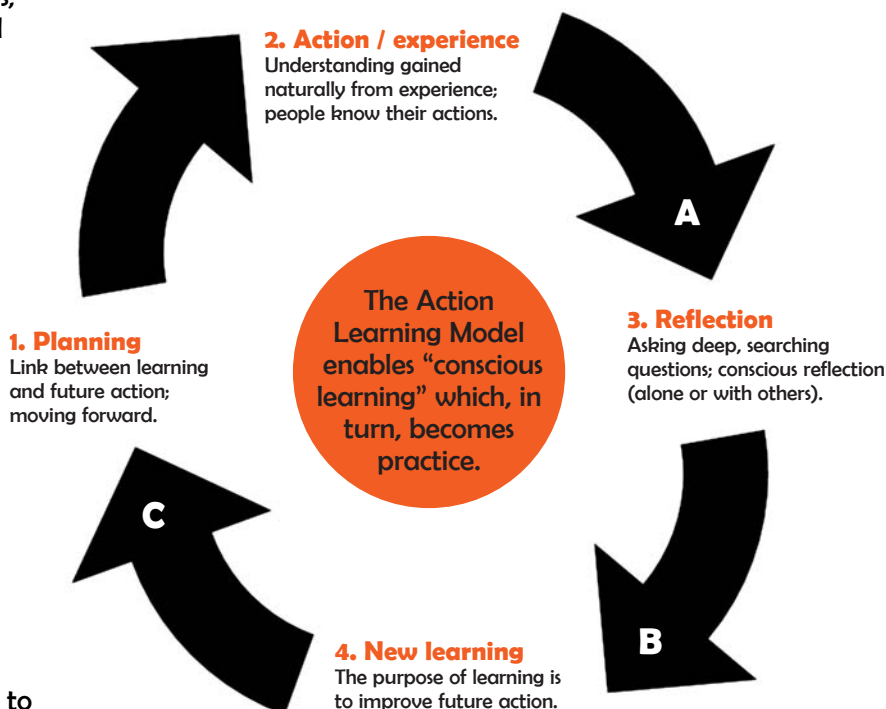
s,
l

2. Action / experience
Understanding gained naturally from experience; people know their actions.

A

1. Planning
Link between learning and future action; moving forward.

The Action Learning Model enables “conscious learning” which, in turn, becomes practice.

3. Reflection
Asking deep, searching questions; conscious reflection (alone or with others).

C

B

4. New learning
The purpose of learning is to improve future action.

to